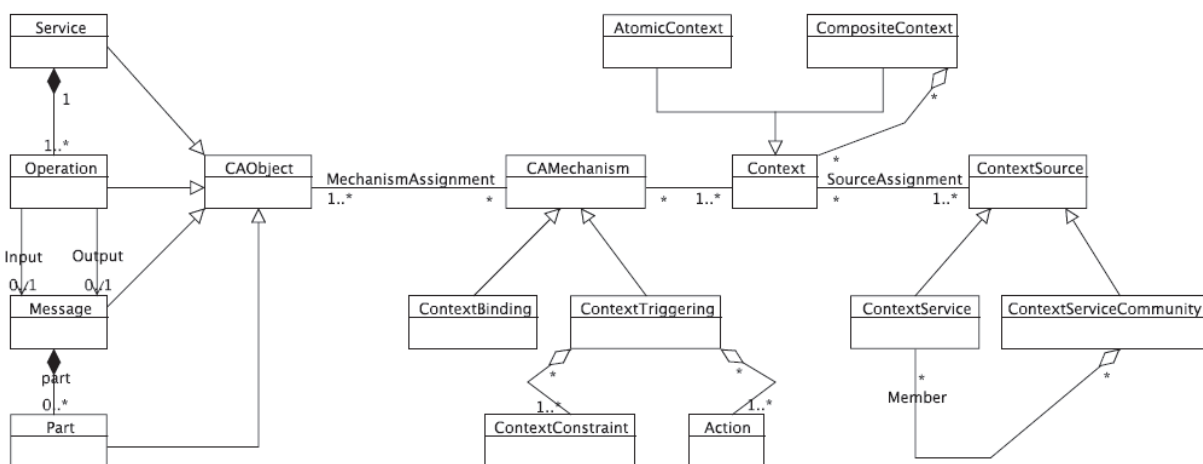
Service
1
1..*
Operation
Input
Output
0..1
0..1
Message
part
0..*
Part
CAObject
MechanismAssignment
1..*
*
CAMechanism
*
1..*
Context
ContextBinding
ContextTriggering
*
*
1..*
1..*
ContextConstraint
Action
AtomicContext
CompositeContext
*
*
SourceAssignment
*
1..*
ContextSource
ContextService
ContextServiceCommunity
*
Member
*